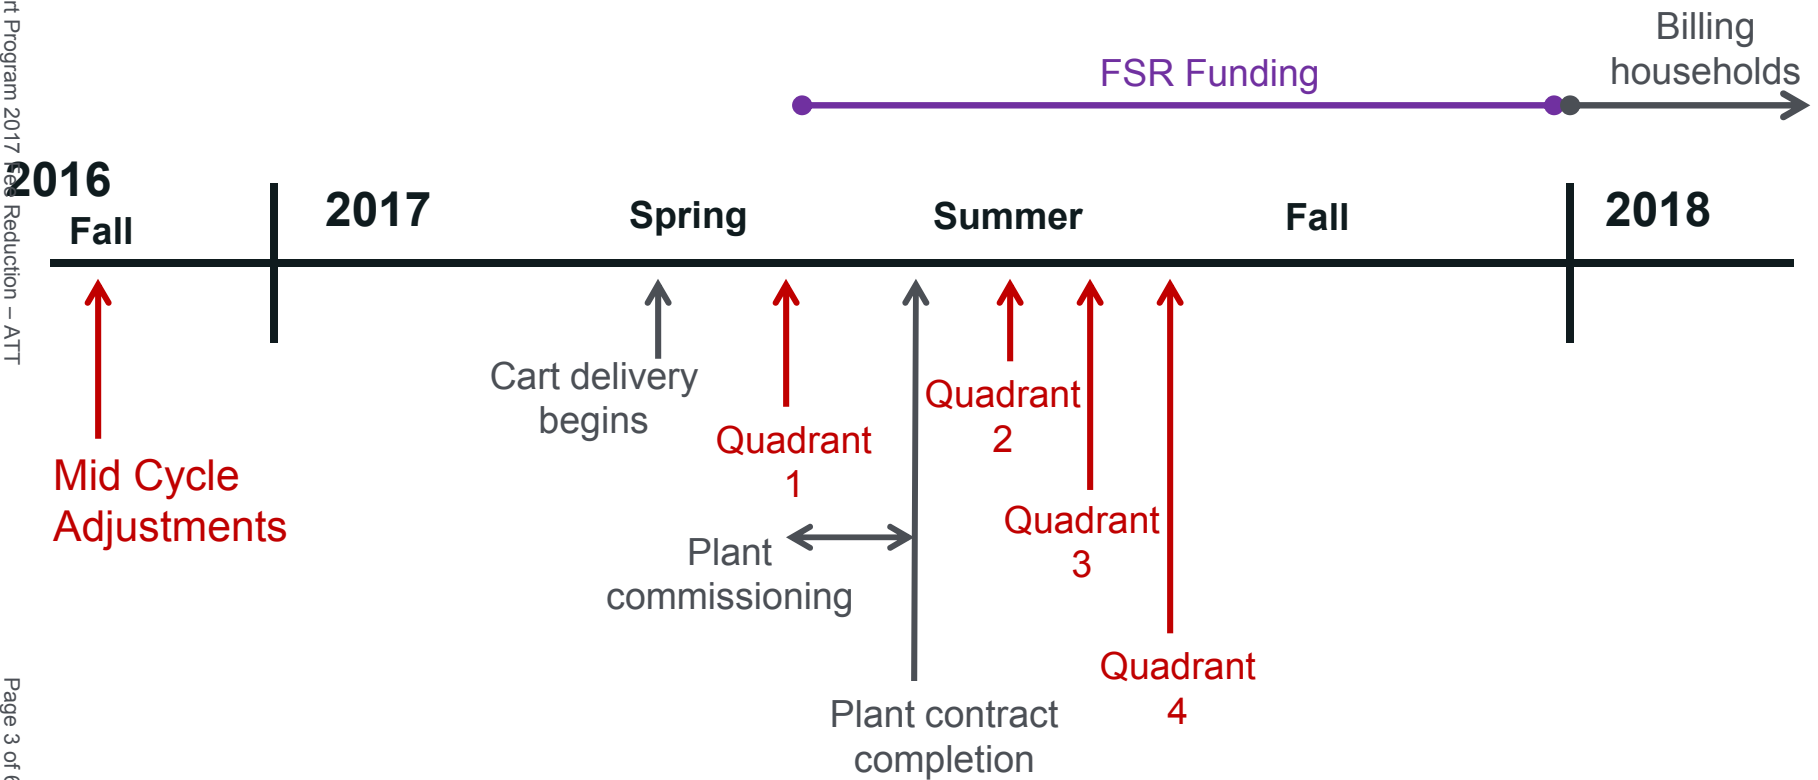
rt Program 2017 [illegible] Reduction – ATT

Page 3 of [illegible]

Billing households

FSR Funding

2016
Fall

2017

Spring

Summer

Fall

2018

Mid Cycle Adjustments

Cart delivery begins

Quadrant 1

Plant commissioning

Plant contract completion

Quadrant 2

Quadrant 3

Quadrant 4